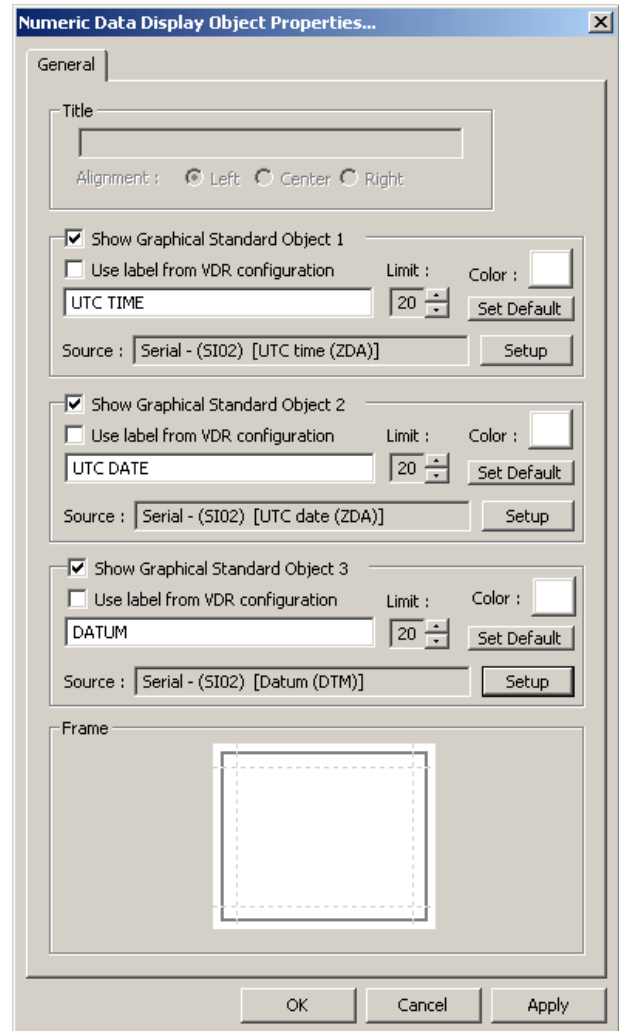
Numeric Data Display Object Properties...

General

Title

Alignment : Left Center Right

Show Graphical Standard Object 1

Use label from VDR configuration

Limit :

Color :

UTC TIME

20

Set Default

Source : Serial - (SI02) [UTC time (ZDA)]

Setup

Show Graphical Standard Object 2

Use label from VDR configuration

Limit :

Color :

UTC DATE

20

Set Default

Source : Serial - (SI02) [UTC date (ZDA)]

Setup

Show Graphical Standard Object 3

Use label from VDR configuration

Limit :

Color :

DATUM

20

Set Default

Source : Serial - (SI02) [Datum (DTM)]

Setup

Frame

OK

Cancel

Apply